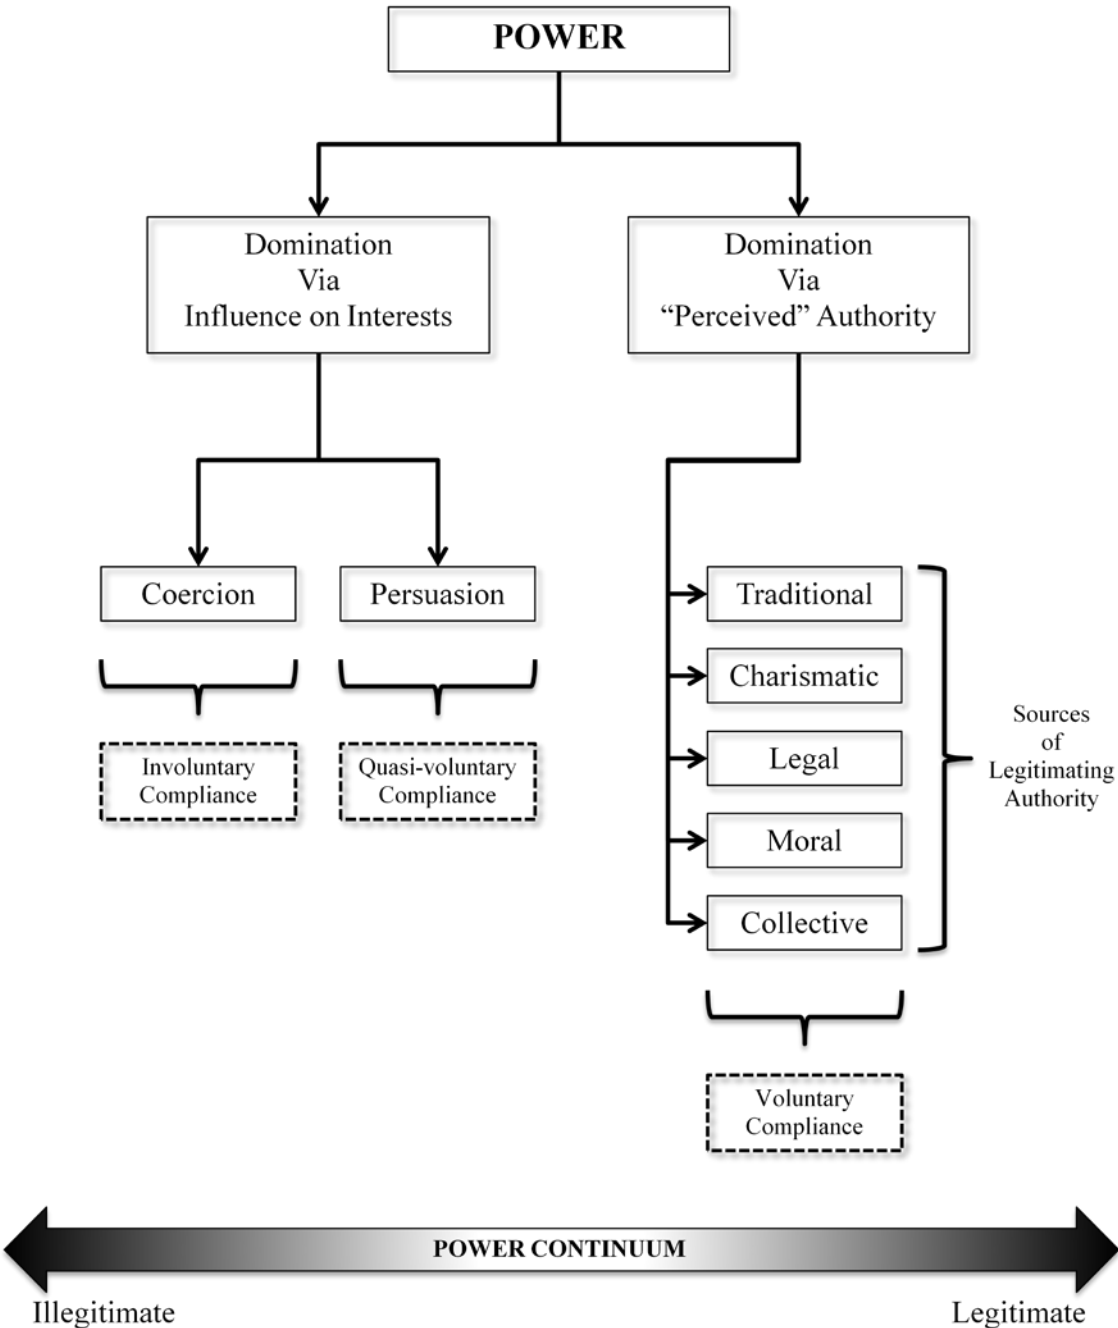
POWER

Domination Via Influence on Interests

Domination Via “Perceived” Authority

Coercion

Persuasion

Involuntary Compliance

Quasi-voluntary Compliance

Traditional

Charismatic

Legal

Moral

Collective

Sources of Legitimating Authority

Voluntary Compliance

POWER CONTINUUM

Illegitimate

Legitimate